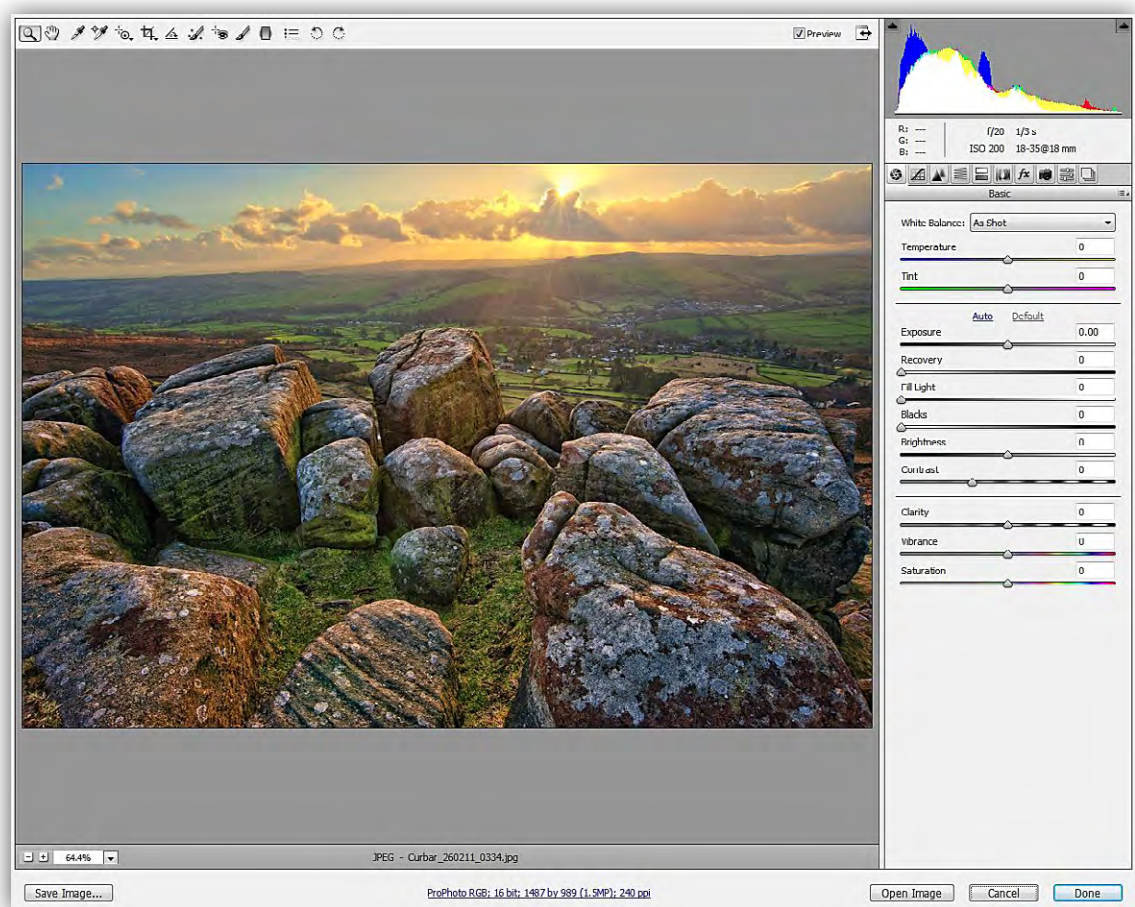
Preview

R: ---
G: ---
B: ---

f/20 1/3 s
ISO 200 18-35@18 mm

Basic

White Balance: As Shot
Temperature 0
Tint 0
Auto Default
Exposure 0.00
Recovery 0
Fill Light 0
Blacks 0
Brightness 0
Contrast 0
Clarity 0
Vibrance 0
Saturation 0

64.4%
JPEG - Curbar_260211_0334.jpg

Save Image...
ProPhoto RGB; 16 bit; 1487 by 989 (1.5MP); 240 ppi
Open Image
Cancel
Done